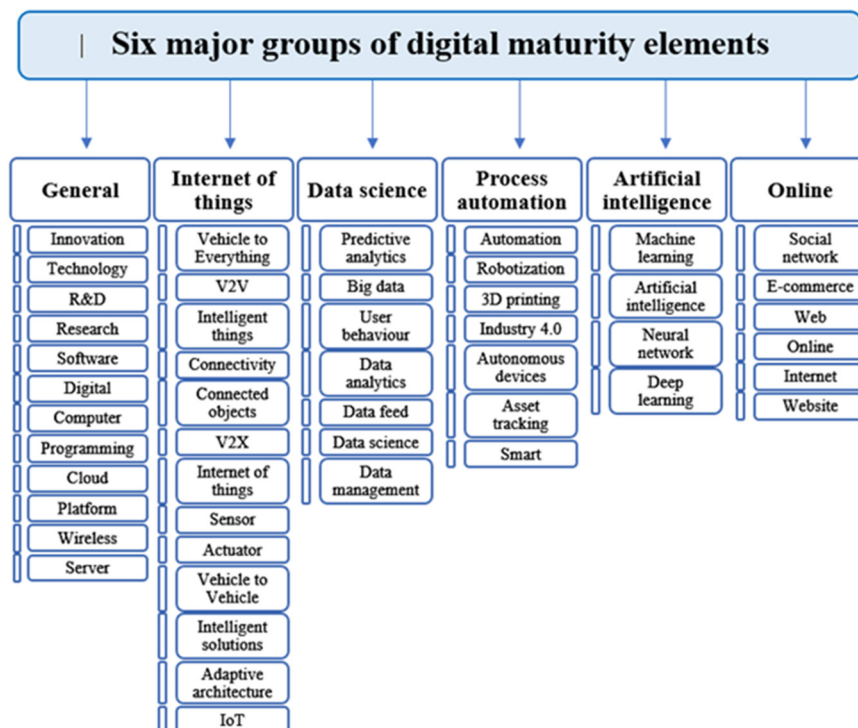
Six major groups of digital maturity elements

General
Innovation
Technology
R&D
Research
Software
Digital
Computer
Programming
Cloud
Platform
Wireless
Server

Internet of things
Vehicle to Everything
V2V
Intelligent things
Connectivity
Connected objects
V2X
Internet of things
Sensor
Actuator
Vehicle to Vehicle
Intelligent solutions
Adaptive architecture
IoT

Data science
Predictive analytics
Big data
User behaviour
Data analytics
Data feed
Data science
Data management

Process automation
Automation
Robotization
3D printing
Industry 4.0
Autonomous devices
Asset tracking
Smart

Artificial intelligence
Machine learning
Artificial intelligence
Neural network
Deep learning

Online
Social network
E-commerce
Web
Online
Internet
Website